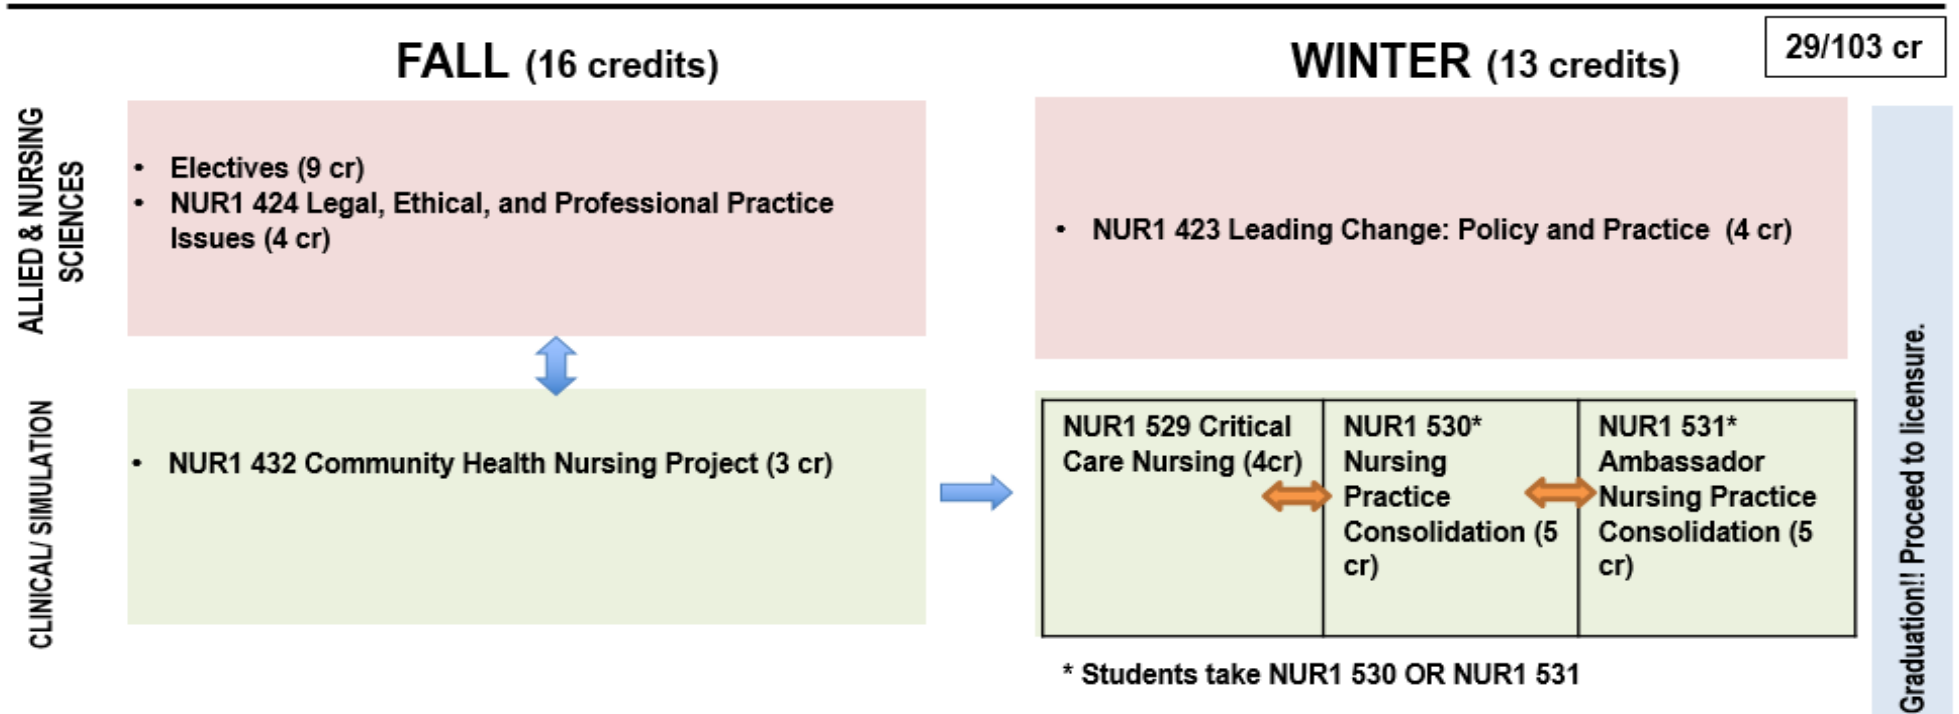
29/103 cr

FALL (16 credits)

WINTER (13 credits)

ALLIED & NURSING SCIENCES

• Electives (9 cr)
• NUR1 424 Legal, Ethical, and Professional Practice Issues (4 cr)

• NUR1 423 Leading Change: Policy and Practice (4 cr)

CLINICAL/ SIMULATION

• NUR1 432 Community Health Nursing Project (3 cr)

| NUR1 529 Critical Care Nursing (4cr) | NUR1 530* Nursing Practice Consolidation (5 cr) | NUR1 531* Ambassador Nursing Practice Consolidation (5 cr) |
|---|---|---|

* Students take NUR1 530 OR NUR1 531

Graduation!! Proceed to licensure.